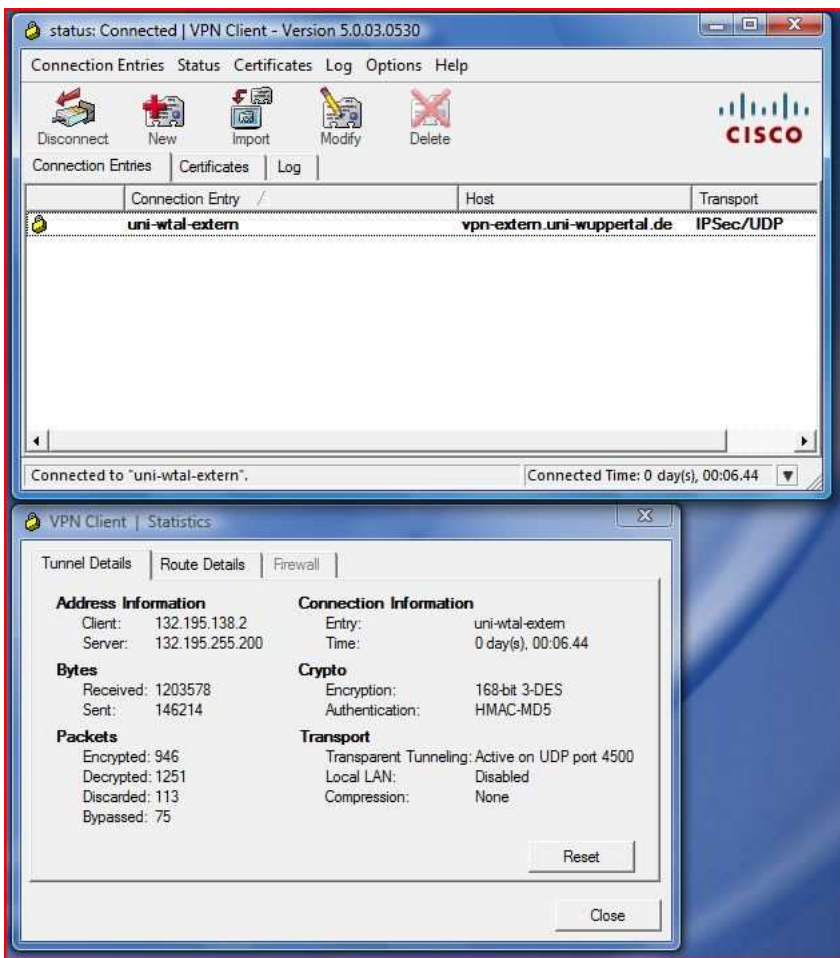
status: Connected | VPN Client - Version 5.0.03.0530

Connection Entries Status Certificates Log Options Help

Disconnect New Import Modify Delete

CISCO

Connection Entries | Certificates | Log

| | Connection Entry / | Host | Transport |
|---|---|---|---|
| | uni-wtal-extern | vpn-extern.uni-wuppertal.de | IPSec/UDP |

Connected to "uni-wtal-extern". Connected Time: 0 day(s), 00:06.44

VPN Client | Statistics

Tunnel Details | Route Details | Firewall

Address Information
Client: 132.195.138.2
Server: 132.195.255.200

Bytes
Received: 1203578
Sent: 146214

Packets
Encrypted: 946
Decrypted: 1251
Discarded: 113
Bypassed: 75

Connection Information
Entry: uni-wtal-extern
Time: 0 day(s), 00:06.44

Crypto
Encryption: 168-bit 3-DES
Authentication: HMAC-MD5

Transport
Transparent Tunneling: Active on UDP port 4500
Local LAN: Disabled
Compression: None

Reset

Close